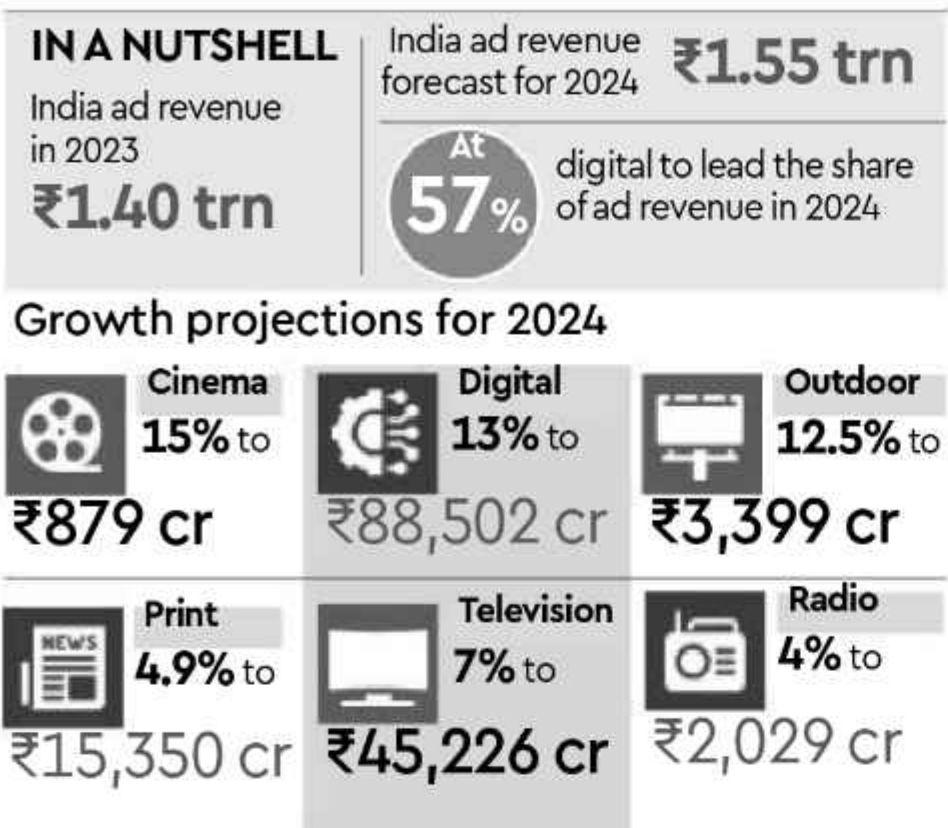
IN A NUTSHELL

India ad revenue in 2023

₹1.40 trn

India ad revenue forecast for 2024 ₹1.55 trn

At 57% digital to lead the share of ad revenue in 2024

Growth projections for 2024

Cinema
15% to
₹879 cr

Digital
13% to
₹88,502 cr

Outdoor
12.5% to
₹3,399 cr

NEWS

Print
4.9% to
₹15,350 cr

Television
7% to
₹45,226 cr

Radio
4% to
₹2,029 cr